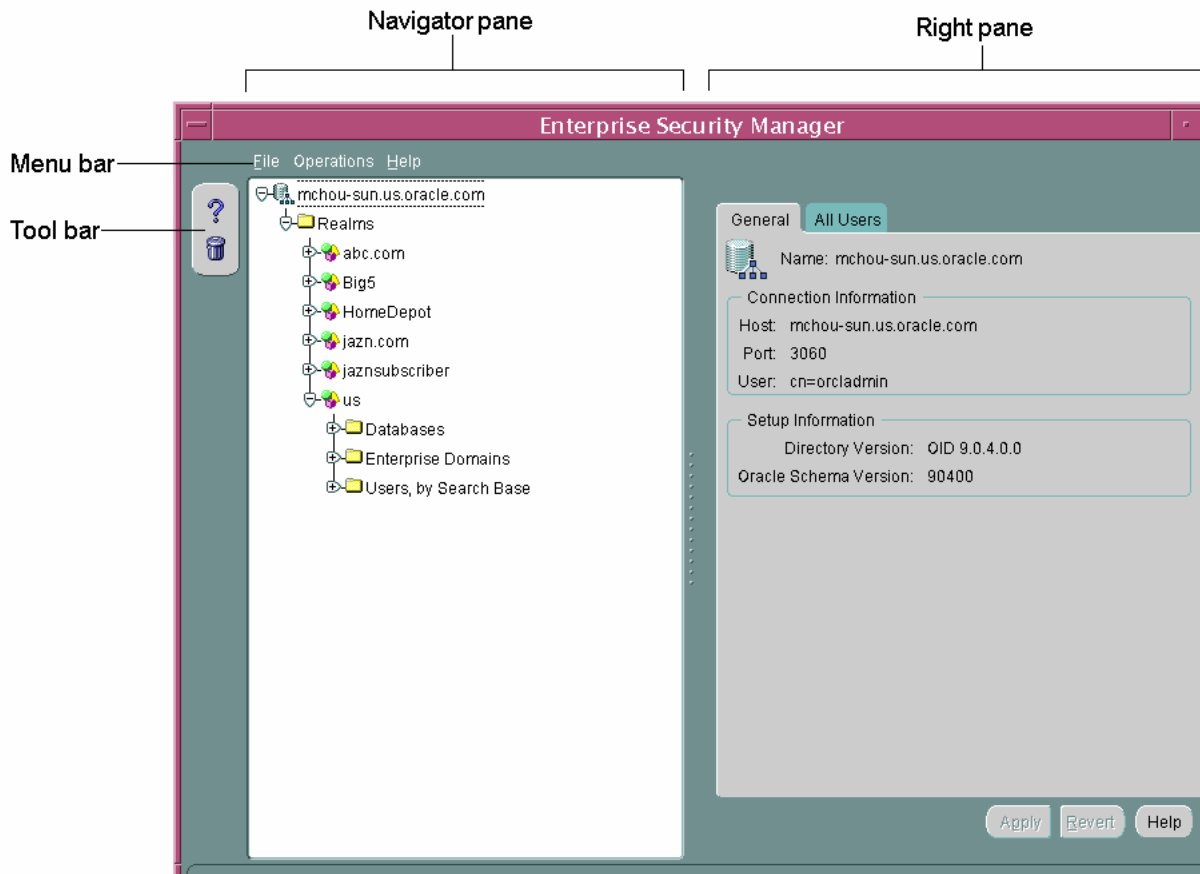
Navigator pane

Right pane

Enterprise Security Manager

Menu bar

File Operations Help

Tool bar

mchou-sun.us.oracle.com
Realms
abc.com
Big5
HomeDepot
jazn.com
jaznsubscriber
us
Databases
Enterprise Domains
Users, by Search Base

General
All Users

Name: mchou-sun.us.oracle.com

Connection Information
Host: mchou-sun.us.oracle.com
Port: 3060
User: cn=orcladmin

Setup Information
Directory Version: OID 9.0.4.0.0
Oracle Schema Version: 90400

Apply
Revert
Help